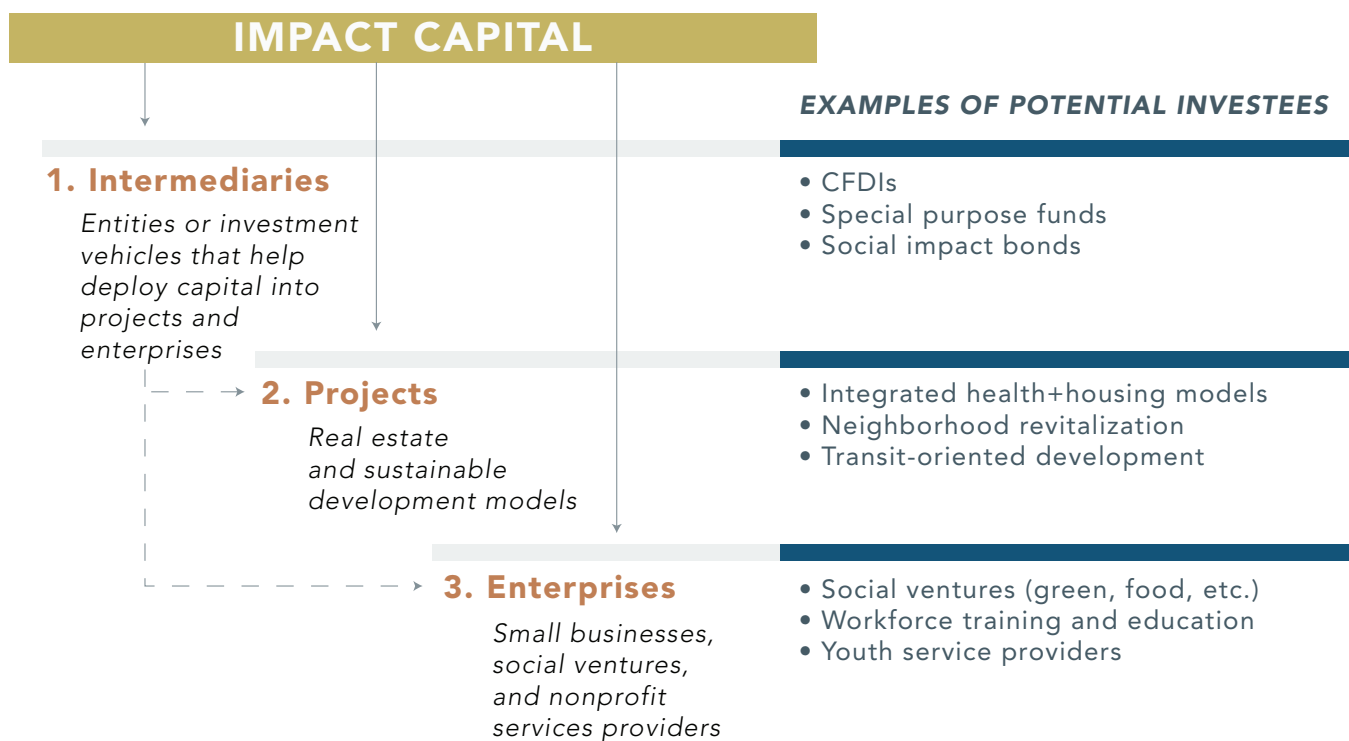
IMPACT CAPITAL

EXAMPLES OF POTENTIAL INVESTEES

1. Intermediaries

Entities or investment vehicles that help deploy capital into projects and enterprises

• CFDIs
• Special purpose funds
• Social impact bonds

2. Projects

Real estate and sustainable development models

• Integrated health+housing models
• Neighborhood revitalization
• Transit-oriented development

3. Enterprises

Small businesses, social ventures, and nonprofit services providers

• Social ventures (green, food, etc.)
• Workforce training and education
• Youth service providers